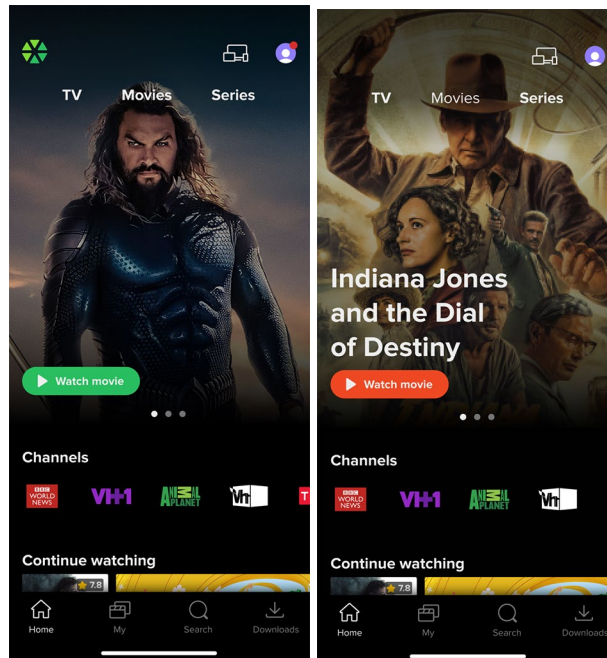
TV Movies Series

Watch movie

Channels

BBC WORLD NEWS VH1 ANIMAL PLANET VH1

Continue watching

7.8

Home My Search Downloads

TV Movies Series

Indiana Jones and the Dial of Destiny

Watch movie

Channels

BBC WORLD NEWS VH1 ANIMAL PLANET VH1

Continue watching

7.8

Home My Search Downloads